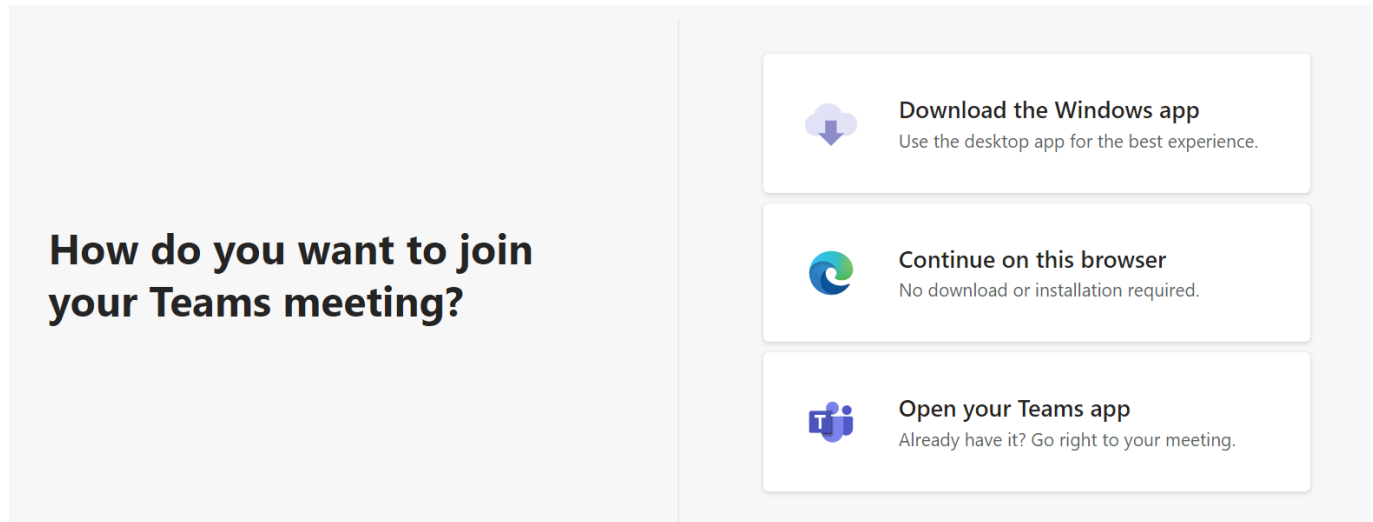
How do you want to join your Teams meeting?

Download the Windows app
Use the desktop app for the best experience.

Continue on this browser
No download or installation required.

T

Open your Teams app
Already have it? Go right to your meeting.